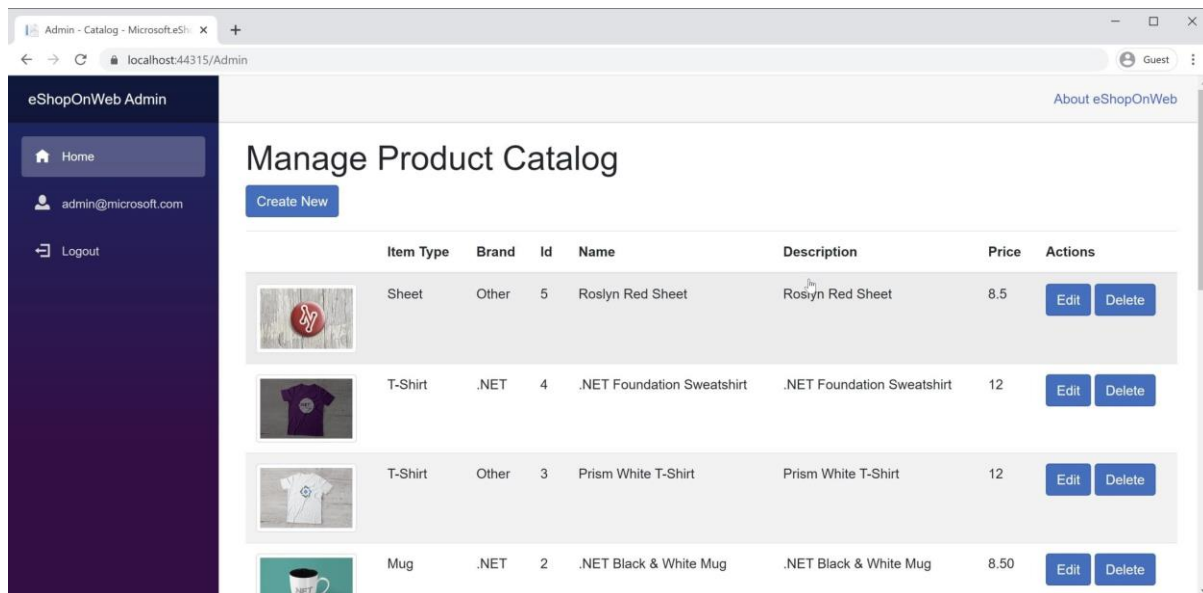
Admin - Catalog - Microsoft.eSh ×

localhost:44315/Admin

Guest

eShopOnWeb Admin

About eShopOnWeb

Home

admin@microsoft.com

Logout

Manage Product Catalog

Create New

| | Item Type | Brand | Id | Name | Description | Price | Actions |
|---|---|---|---|---|---|---|---|
| | Sheet | Other | 5 | Roslyn Red Sheet | Roslyn Red Sheet | 8.5 | Edit Delete |
| | T-Shirt | .NET | 4 | .NET Foundation Sweatshirt | .NET Foundation Sweatshirt | 12 | Edit Delete |
| | T-Shirt | Other | 3 | Prism White T-Shirt | Prism White T-Shirt | 12 | Edit Delete |
| | Mug | .NET | 2 | .NET Black & White Mug | .NET Black & White Mug | 8.50 | Edit Delete |